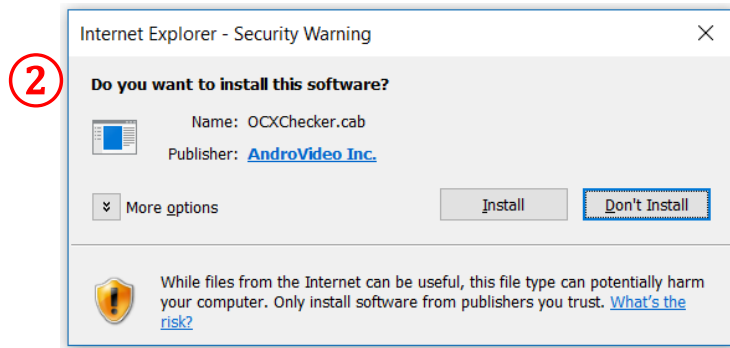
②

Internet Explorer - Security Warning

Do you want to install this software?

Name: OCXChecker.cab

Publisher: AndroVideo Inc.

More options

Install

Don't Install

While files from the Internet can be useful, this file type can potentially harm your computer. Only install software from publishers you trust. What's the risk?